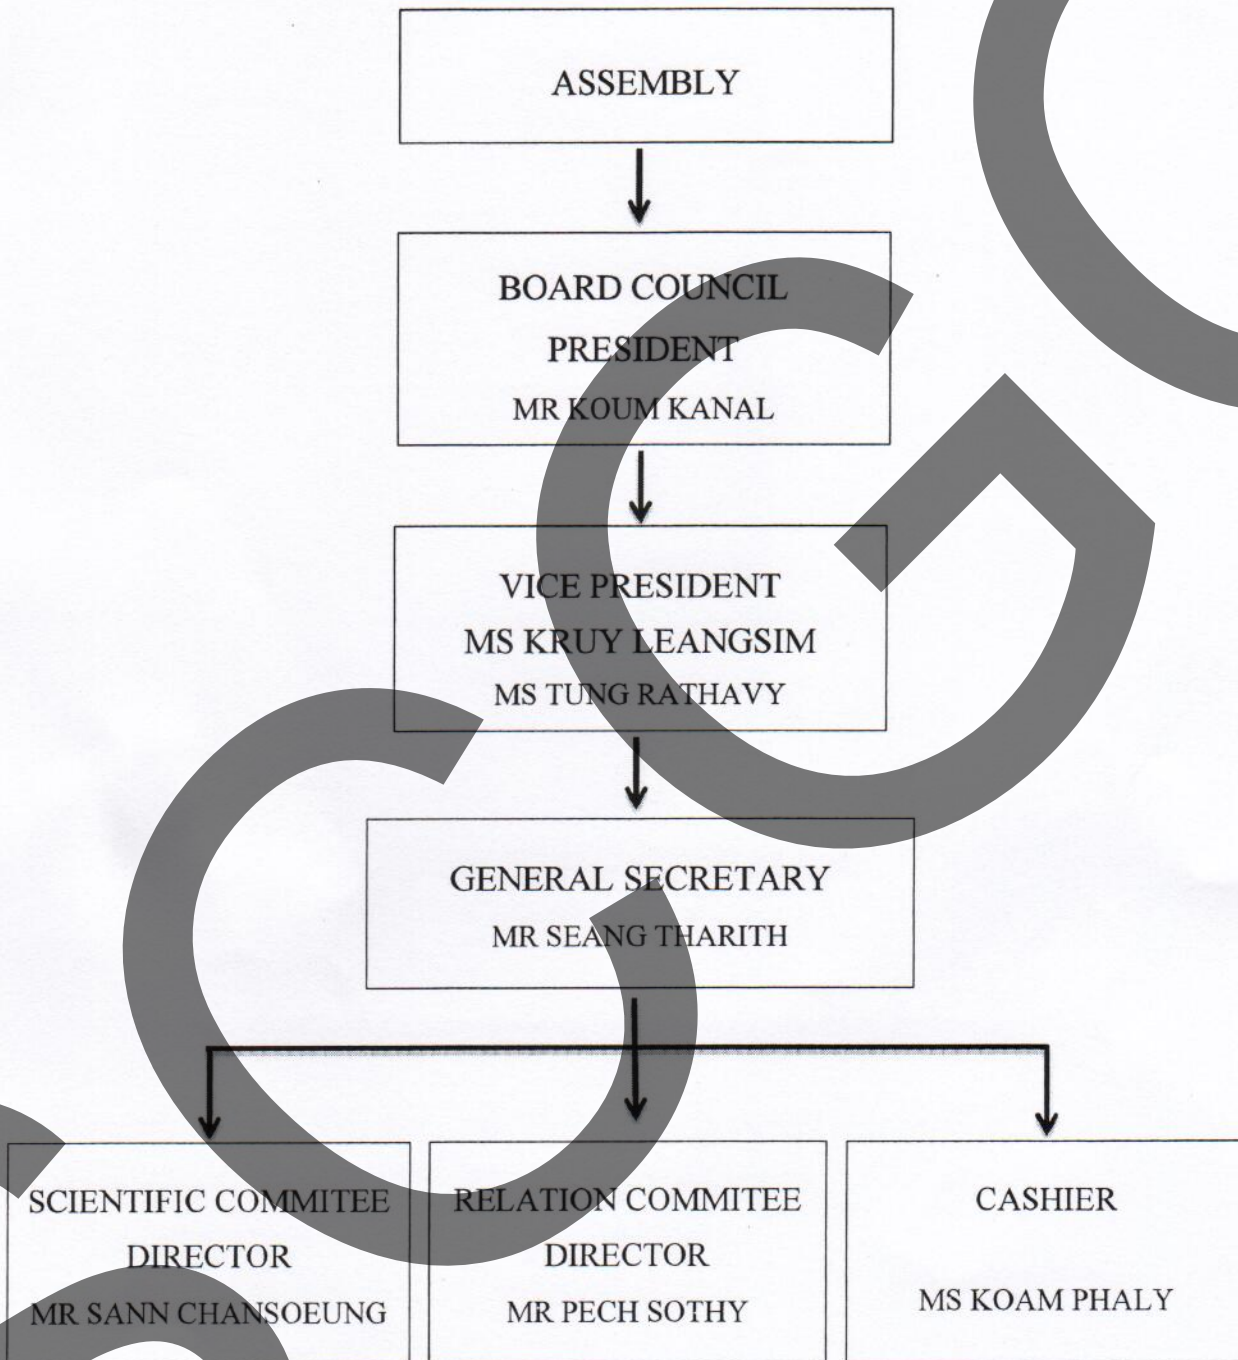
ASSEMBLY

BOARD COUNCIL
PRESIDENT
MR KOUM KANAL

VICE PRESIDENT
MS KRUY LEANGSIM
MS TUNG RATHAVY

GENERAL SECRETARY
MR SEANG THARITH

SCIENTIFIC COMMITEE
DIRECTOR
MR SANN CHANSOEUNG

RELATION COMMITEE
DIRECTOR
MR PECH SOTHY

CASHIER

MS KOAM PHALY